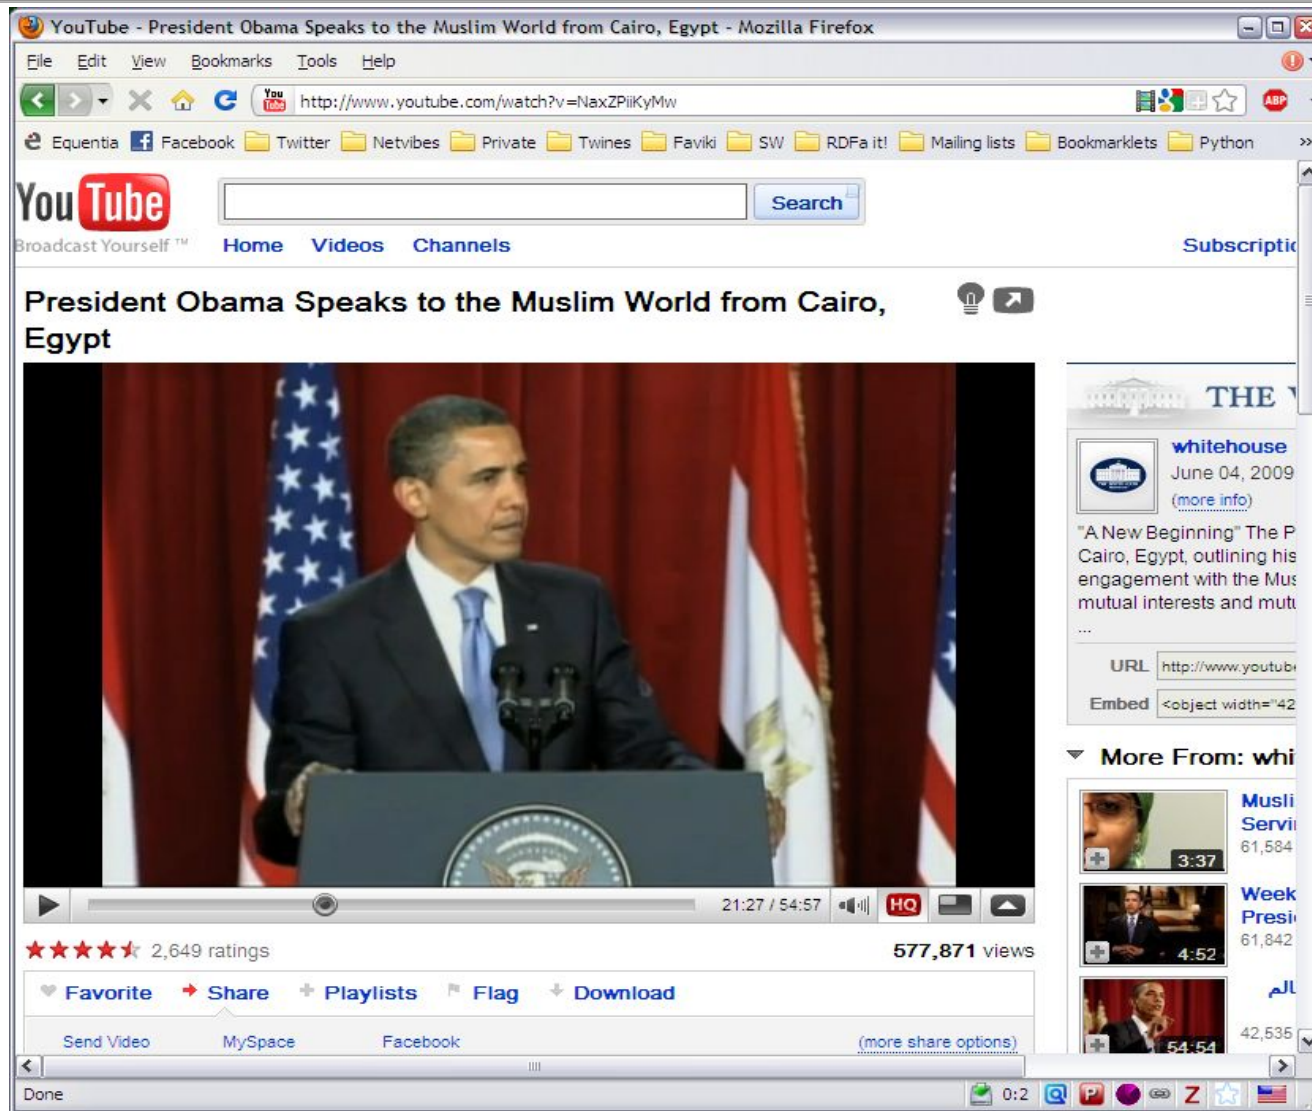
YouTube - President Obama Speaks to the Muslim World from Cairo, Egypt - Mozilla Firefox

File Edit View Bookmarks Tools Help

http://www.youtube.com/watch?v=NaxZPiiKyMw

Equentia Facebook Twitter Netvibes Private Twines Faviki SW RDFa it! Mailing lists Bookmarklets Python

YouTube Broadcast Yourself ™

Search

Home Videos Channels

Subscripti

President Obama Speaks to the Muslim World from Cairo, Egypt

THE

whitehouse
June 04, 2009
(more info)

"A New Beginning" The P Cairo, Egypt, outlining his engagement with the Mus mutual interests and mutu
...

URL http://www.youtube

Embed <object width="42

More From: whi

3:37 Musli Servi 61,584

4:52 Week Presi 61,842

54:54 ال 42,535

21:27 / 54:57 HQ

2,649 ratings

577,871 views

Favorite Share Playlists Flag Download

Send Video MySpace Facebook (more share options)

Done 0:2